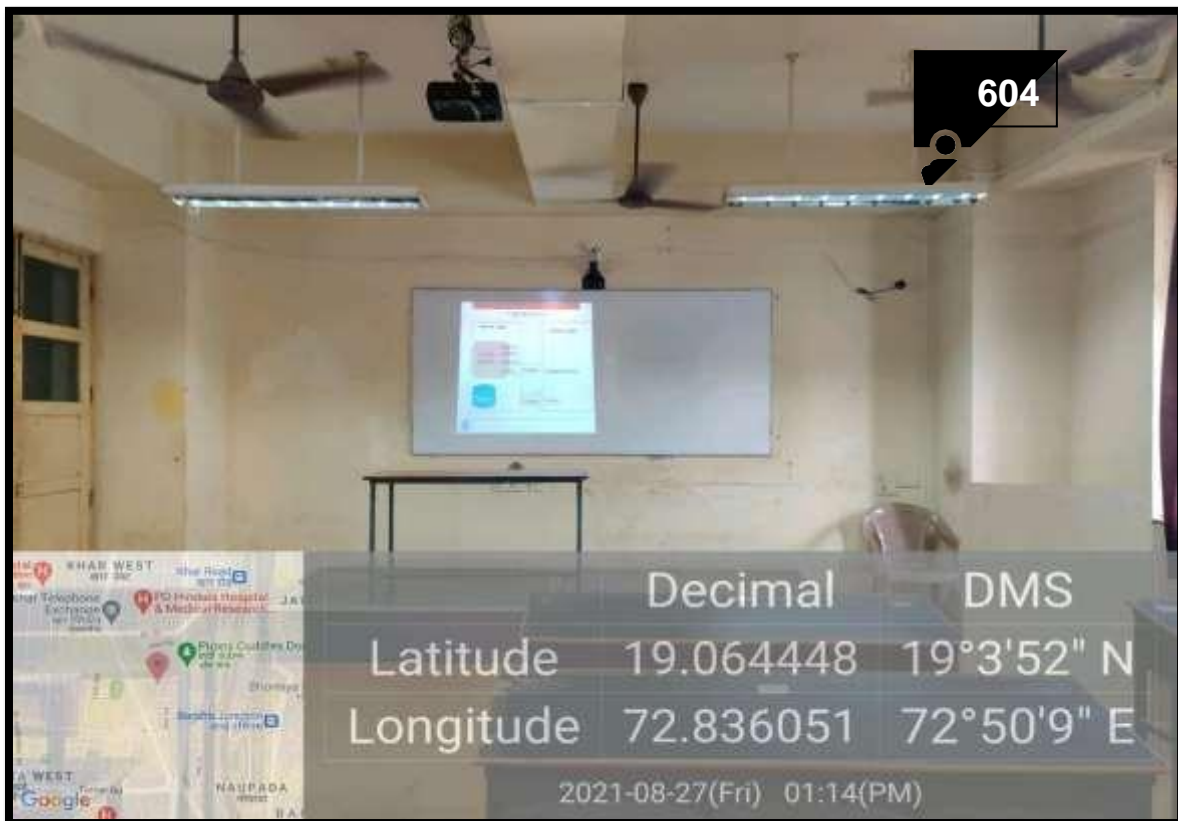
604

KHAR WEST
Khar Road
Khar Telephone Exchange
PD Hinduja Hospital & Medical Research
Plums Cuddles
Bandra
A WEST
NAUPADA
Google

|  | Decimal | DMS |
|---|---|---|
| Latitude | 19.064448 | 19°3'52" N |
| Longitude | 72.836051 | 72°50'9" E |

2021-08-27(Fri) 01:14(PM)